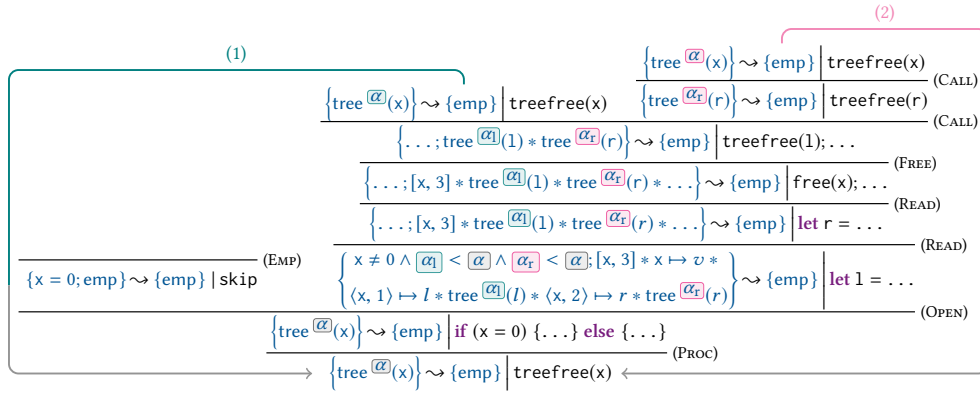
(2)

(1)

$\left\{\text{tree}^{\alpha}(\text{x})\right\} \rightsquigarrow \{\text{emp}\}$ | treefree(x)

$\left\{\text{tree}^{\alpha}(\text{x})\right\} \rightsquigarrow \{\text{emp}\}$ | treefree(x)   $\left\{\text{tree}^{\alpha_r}(\text{r})\right\} \rightsquigarrow \{\text{emp}\}$ | treefree(r)
(Call)

(Call)

$\left\{\ldots; \text{tree}^{\alpha_l}(\text{l}) * \text{tree}^{\alpha_r}(\text{r})\right\} \rightsquigarrow \{\text{emp}\}$ | treefree(l); ...
(Free)

$\left\{\ldots; [\text{x}, 3] * \text{tree}^{\alpha_l}(\text{l}) * \text{tree}^{\alpha_r}(\text{r}) * \ldots\right\} \rightsquigarrow \{\text{emp}\}$ | free(x); ...
(Read)

$\left\{\ldots; [\text{x}, 3] * \text{tree}^{\alpha_l}(\text{l}) * \text{tree}^{\alpha_r}(r) * \ldots\right\} \rightsquigarrow \{\text{emp}\}$ | let r = ...
(Read)

(Emp)

$\{\text{x} = 0; \text{emp}\} \rightsquigarrow \{\text{emp}\}$ | skip

$\left\{\begin{array}{l} \text{x} \neq 0 \wedge \alpha_l < \alpha \wedge \alpha_r < \alpha; [\text{x}, 3] * \text{x} \mapsto v * \\ \langle \text{x}, 1\rangle \mapsto l * \text{tree}^{\alpha_l}(l) * \langle \text{x}, 2\rangle \mapsto r * \text{tree}^{\alpha_r}(r) \end{array}\right\} \rightsquigarrow \{\text{emp}\}$ | let l = ...
(Open)

$\left\{\text{tree}^{\alpha}(\text{x})\right\} \rightsquigarrow \{\text{emp}\}$ | if (x = 0) {...} else {...}
(Proc)

$\left\{\text{tree}^{\alpha}(\text{x})\right\} \rightsquigarrow \{\text{emp}\}$ | treefree(x)